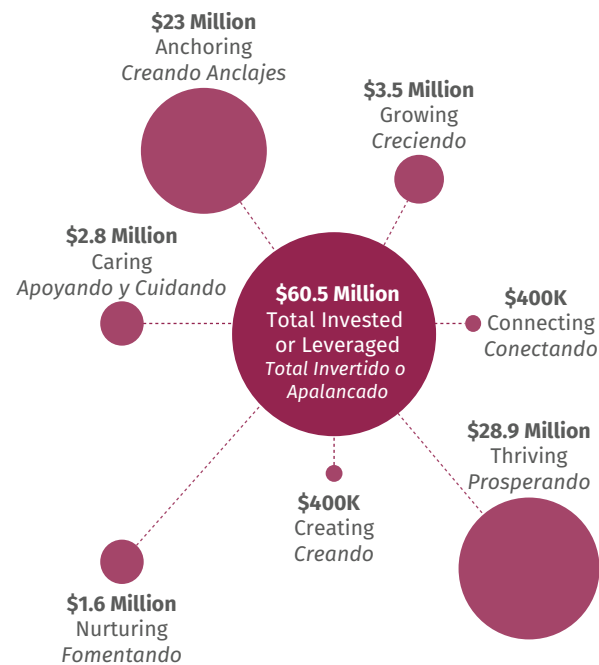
$23 Million
Anchoring
*Creando Anclajes*

$3.5 Million
Growing
*Creciendo*

$2.8 Million
Caring
*Apoyando y Cuidando*

$60.5 Million
Total Invested or Leveraged
*Total Invertido o Apalancado*

$400K
Connecting
*Conectando*

$28.9 Million
Thriving
*Prosperando*

$400K
Creating
*Creando*

$1.6 Million
Nurturing
*Fomentando*